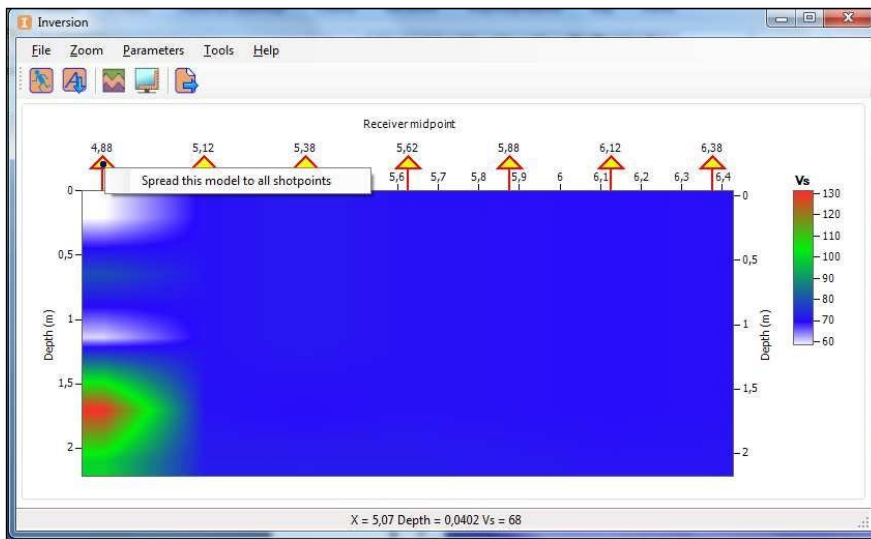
Inversion

File Zoom Parameters Tools Help

Receiver midpoint

4,88 5,12 5,38 5,62 5,88 6,12 6,38

Spread this model to all shotpoints

5,6 5,7 5,8 5,9 6 6,1 6,2 6,3 6,4

0
0,5
1
1,5
2

Depth (m)

0
0,5
1
1,5
2

Depth (m)

Vs
130
120
110
100
90
80
70
60

X = 5,07 Depth = 0,0402 Vs = 68